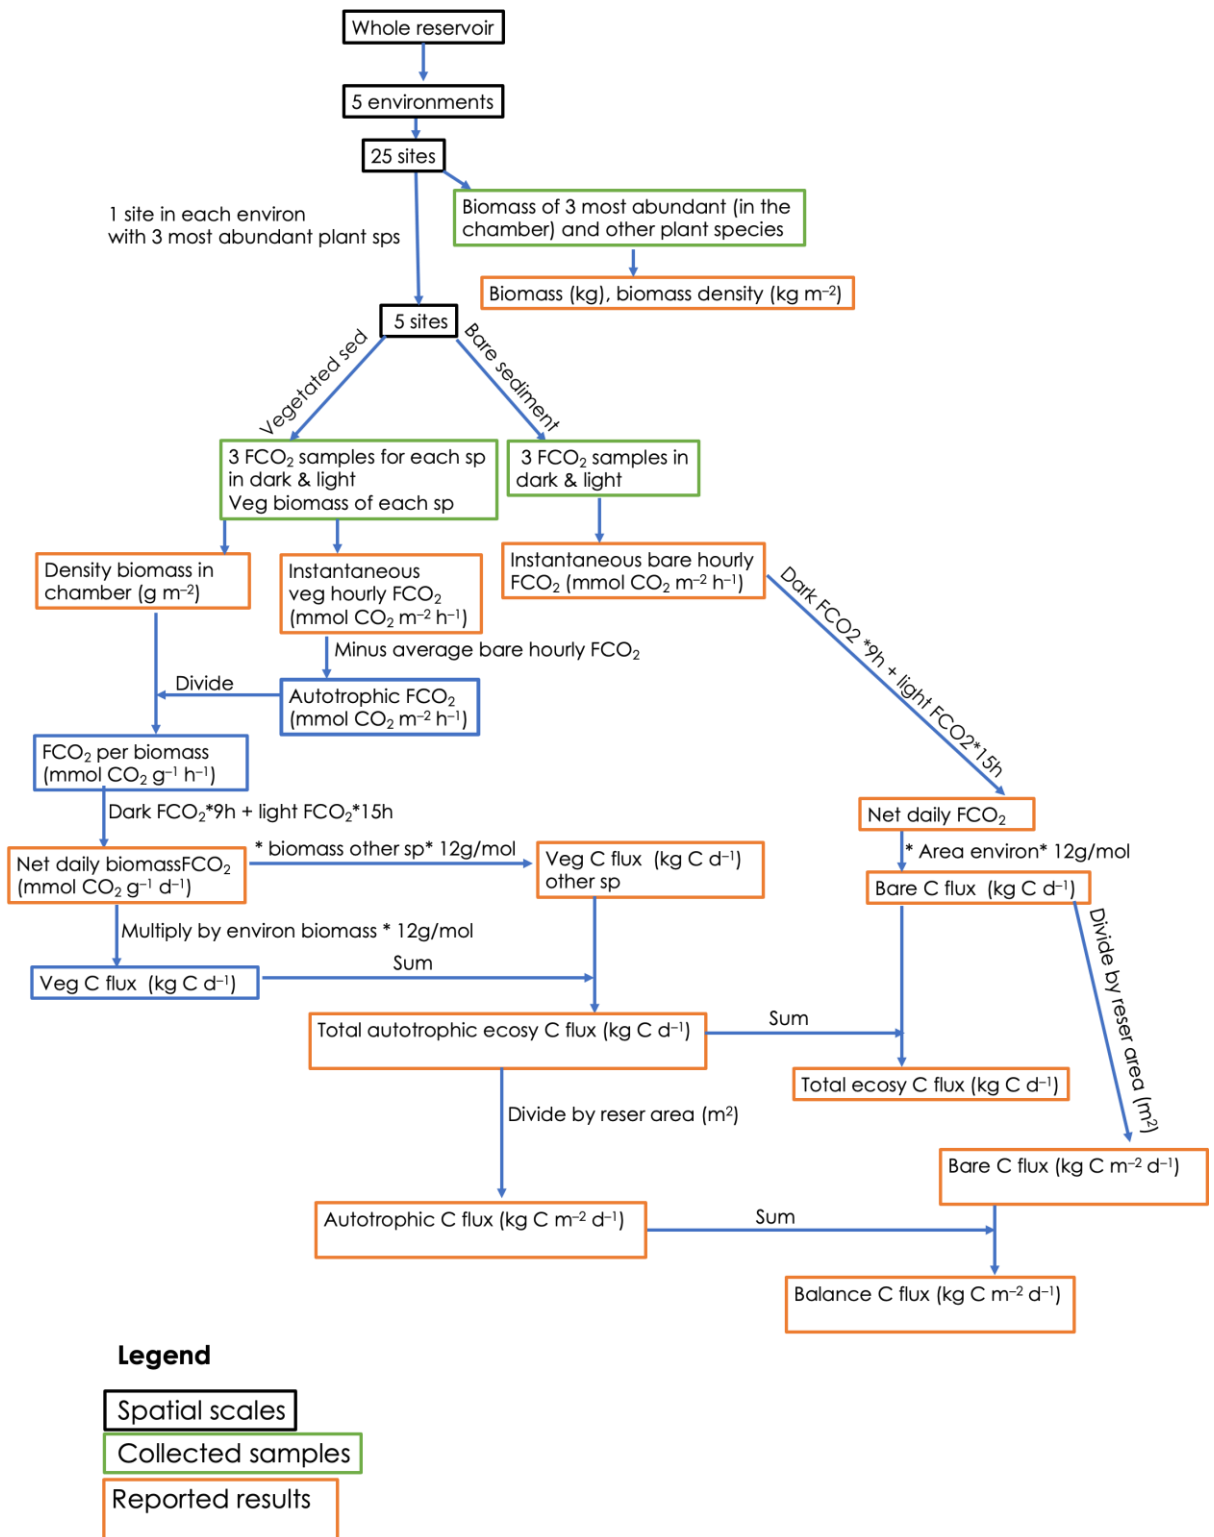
Whole reservoir

5 environments

25 sites

1 site in each environ with 3 most abundant plant sps

Biomass of 3 most abundant (in the chamber) and other plant species

Biomass (kg), biomass density (kg $m^{-2}$)

5 sites

Vegetated sed

Bare sediment

3 $FCO_2$ samples for each sp in dark & light
Veg biomass of each sp

3 $FCO_2$ samples in dark & light

Density biomass in chamber (g $m^{-2}$)

Instantaneous veg hourly $FCO_2$ (mmol $CO_2$ $m^{-2}$ $h^{-1}$)

Instantaneous bare hourly $FCO_2$ (mmol $CO_2$ $m^{-2}$ $h^{-1}$)

Dark FCO2 *9h + light FCO2*15h

Minus average bare hourly $FCO_2$

Divide

Autotrophic $FCO_2$ (mmol $CO_2$ $m^{-2}$ $h^{-1}$)

$FCO_2$ per biomass (mmol $CO_2$ $g^{-1}$ $h^{-1}$)

Dark $FCO_2$*9h + light $FCO_2$*15h

Net daily $FCO_2$

Net daily biomass$FCO_2$ (mmol $CO_2$ $g^{-1}$ $d^{-1}$)

* biomass other sp* 12g/mol

Veg C flux (kg C $d^{-1}$) other sp

* Area environ* 12g/mol

Bare C flux (kg C $d^{-1}$)

Multiply by environ biomass * 12g/mol

Divide by reser area ($m^2$)

Veg C flux (kg C $d^{-1}$)

Sum

Total autotrophic ecosy C flux (kg C $d^{-1}$)

Sum

Total ecosy C flux (kg C $d^{-1}$)

Divide by reser area ($m^2$)

Bare C flux (kg C $m^{-2}$ $d^{-1}$)

Autotrophic C flux (kg C $m^{-2}$ $d^{-1}$)

Sum

Balance C flux (kg C $m^{-2}$ $d^{-1}$)

Legend

Spatial scales

Collected samples

Reported results